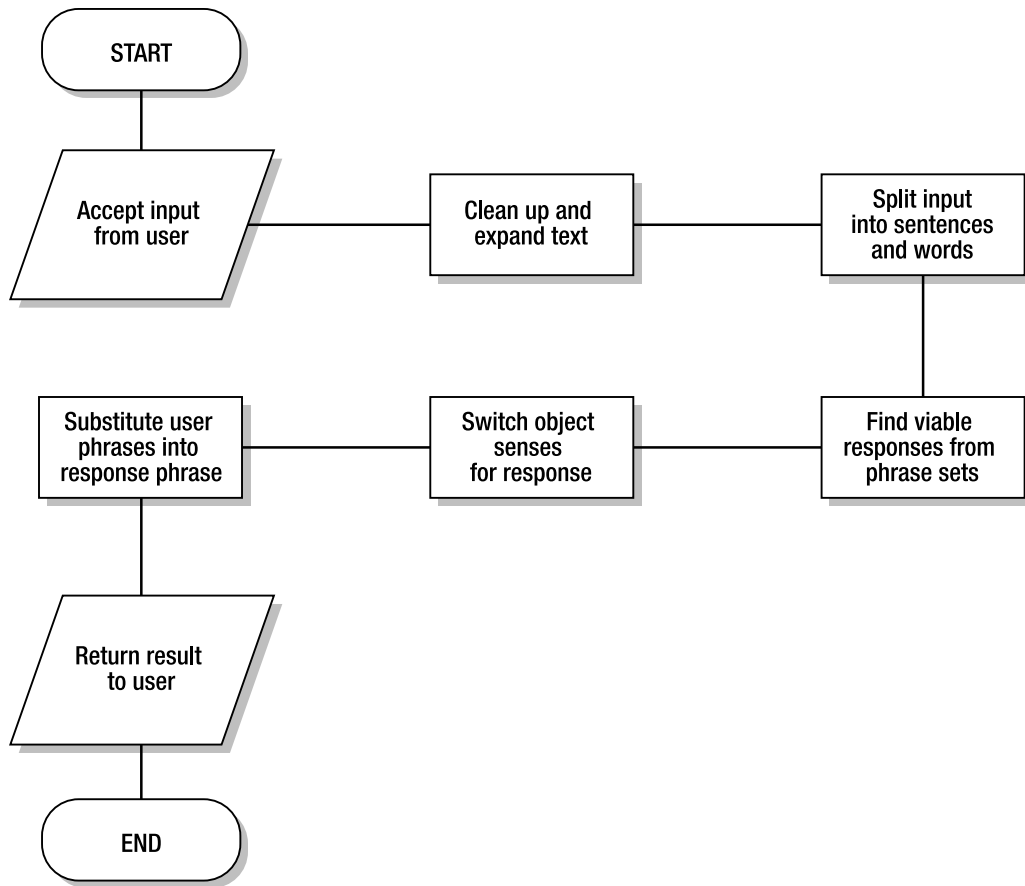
START

Accept input from user

Clean up and expand text

Split input into sentences and words

Find viable responses from phrase sets

Switch object senses for response

Substitute user phrases into response phrase

Return result to user

END